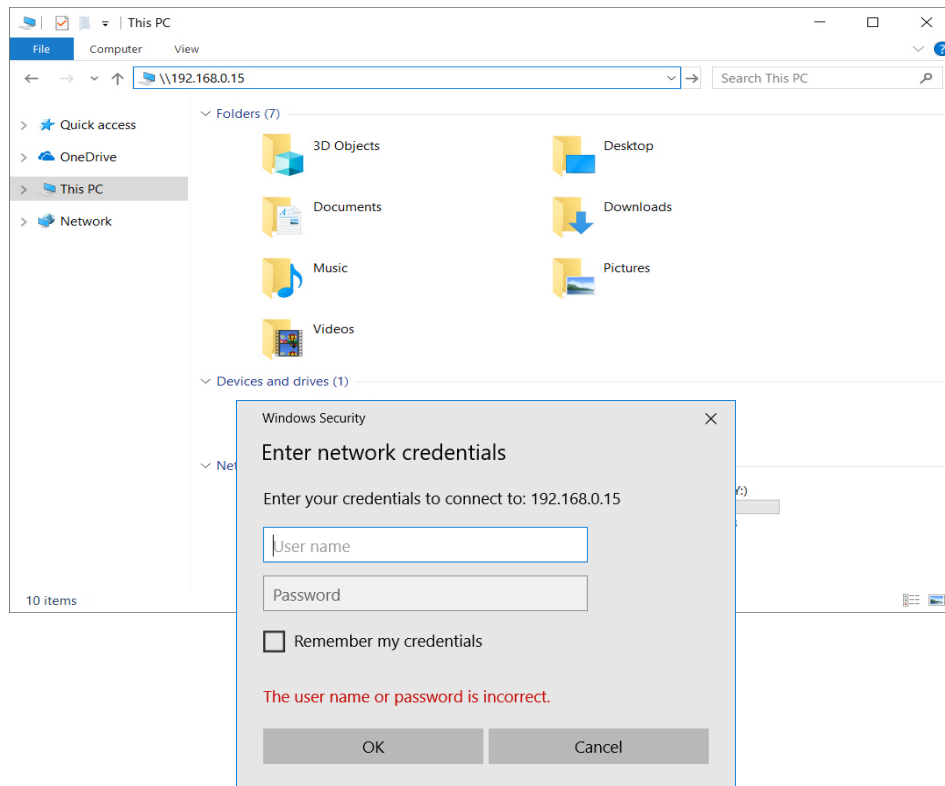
This PC

File Computer View

\\192.168.0.15

Search This PC

Quick access
OneDrive
This PC
Network

Folders (7)

3D Objects
Desktop
Documents
Downloads
Music
Pictures
Videos

Devices and drives (1)

Net

Y:)

10 items

Windows Security

Enter network credentials

Enter your credentials to connect to: 192.168.0.15

User name

Password

Remember my credentials

The user name or password is incorrect.

OK

Cancel